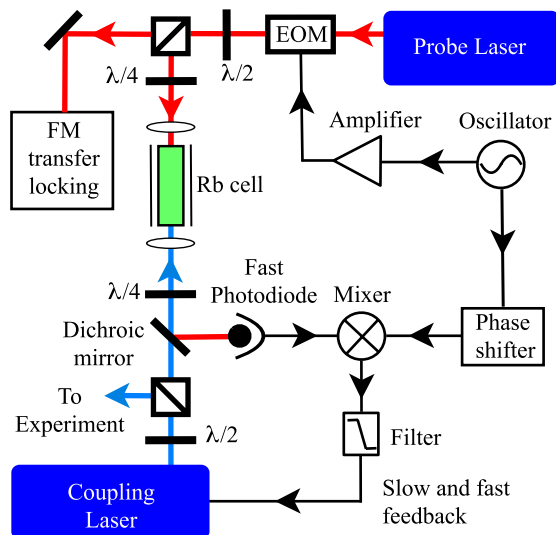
EOM

Probe Laser

$\lambda/4$

$\lambda/2$

FM transfer locking

Amplifier

Oscillator

Rb cell

$\lambda/4$

Fast Photodiode

Mixer

Dichroic mirror

Phase shifter

To Experiment

$\lambda/2$

Filter

Coupling Laser

Slow and fast feedback